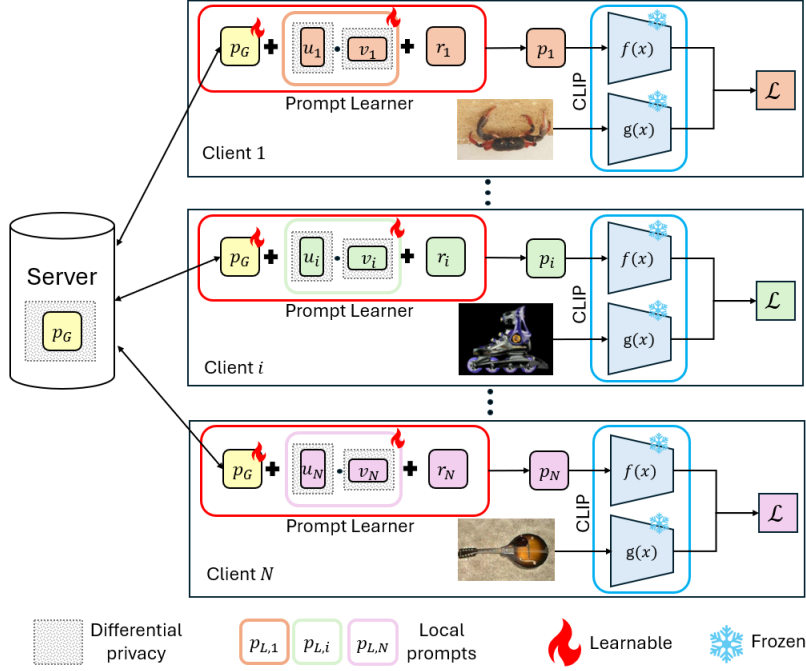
$p_G$ + $u_1$ · $v_1$ + $r_1$

$p_1$

$f(x)$

$g(x)$

CLIP

$\mathcal{L}$

Prompt Learner

Client 1

Server

$p_G$

$p_G$ + $u_i$ · $v_i$ + $r_i$

$p_i$

$f(x)$

$g(x)$

CLIP

$\mathcal{L}$

Prompt Learner

Client $i$

$p_G$ + $u_N$ · $v_N$ + $r_N$

$p_N$

$f(x)$

$g(x)$

CLIP

$\mathcal{L}$

Prompt Learner

Client $N$

Differential privacy

$p_{L,1}$ $p_{L,i}$ $p_{L,N}$ Local prompts

Learnable

Frozen